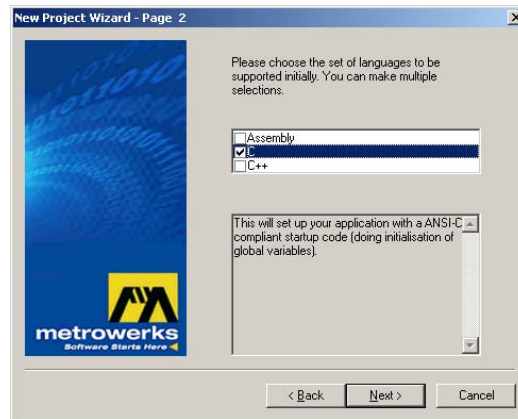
New Project Wizard - Page 2

Please choose the set of languages to be supported initially. You can make multiple selections.

Assembly
C
C++

This will set up your application with a ANSI-C compliant startup code (doing initialisation of global variables).

metrowerks
Software Starts Here

< Back
Next >
Cancel